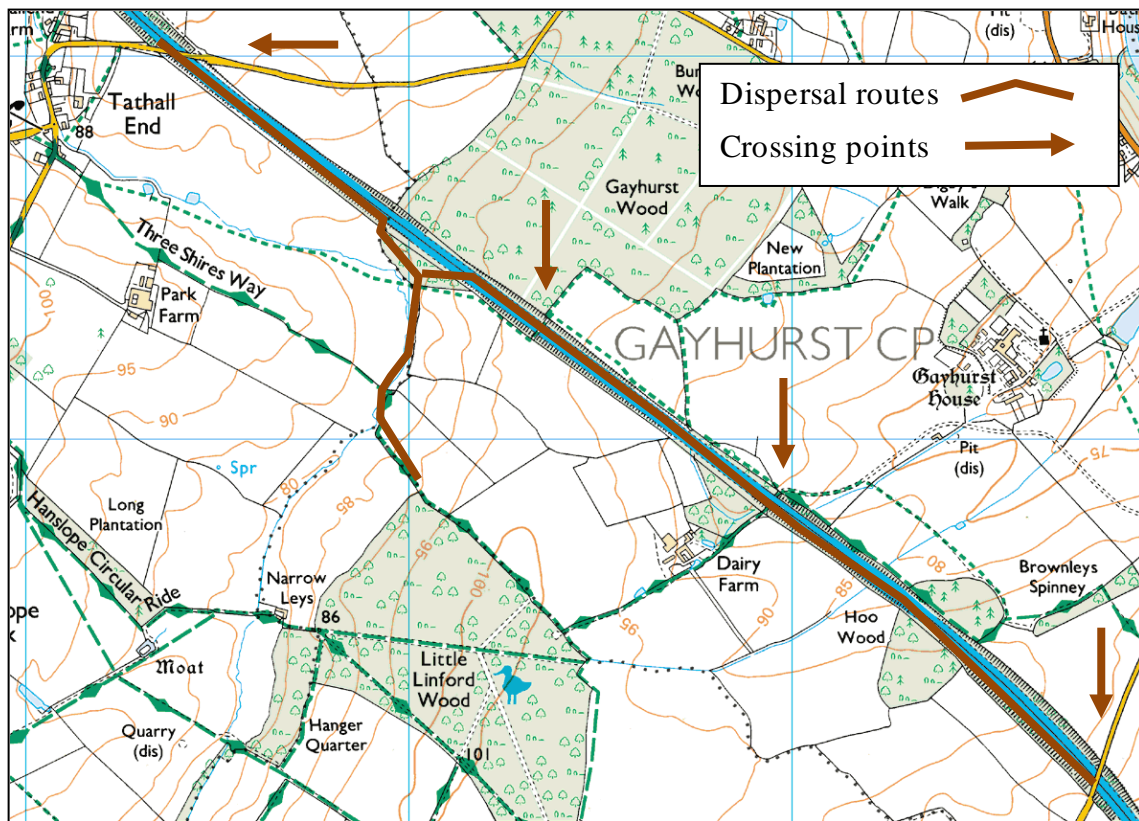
Dispersal routes
Crossing points

rm
Tathall End
88
Pit (dis)
Hous
Bu Wo
Gayhurst Wood
Walk
New Plantation
Three Shires Way
Park Farm
100
95
90
GAYHURST CP
Gayhurst House
Pit (dis)
75
Spr
80
85
Long Plantation
Hanslope Circular Ride
96
100
Dairy Farm
85
80
Brownleys Spinney
Narrow Leys
86
95
90
Hoo Wood
ope k
Moat
Little Linford Wood
Quarry (dis)
Hanger Quarter
101